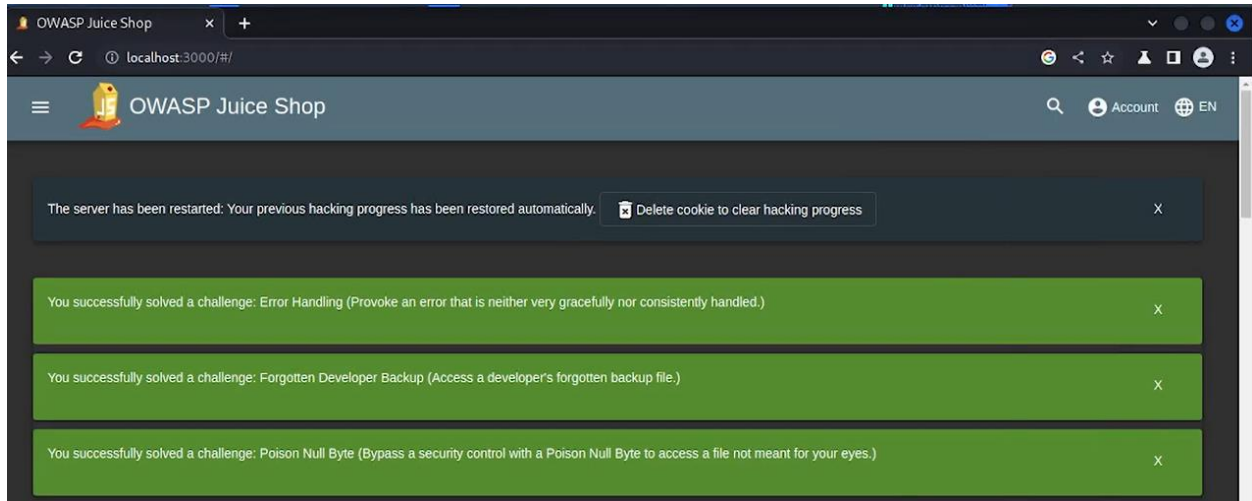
OWASP Juice Shop ×

localhost:3000/#/

OWASP Juice Shop

Account EN

The server has been restarted: Your previous hacking progress has been restored automatically. Delete cookie to clear hacking progress X

You successfully solved a challenge: Error Handling (Provoke an error that is neither very gracefully nor consistently handled.) X

You successfully solved a challenge: Forgotten Developer Backup (Access a developer's forgotten backup file.) X

You successfully solved a challenge: Poison Null Byte (Bypass a security control with a Poison Null Byte to access a file not meant for your eyes.) X